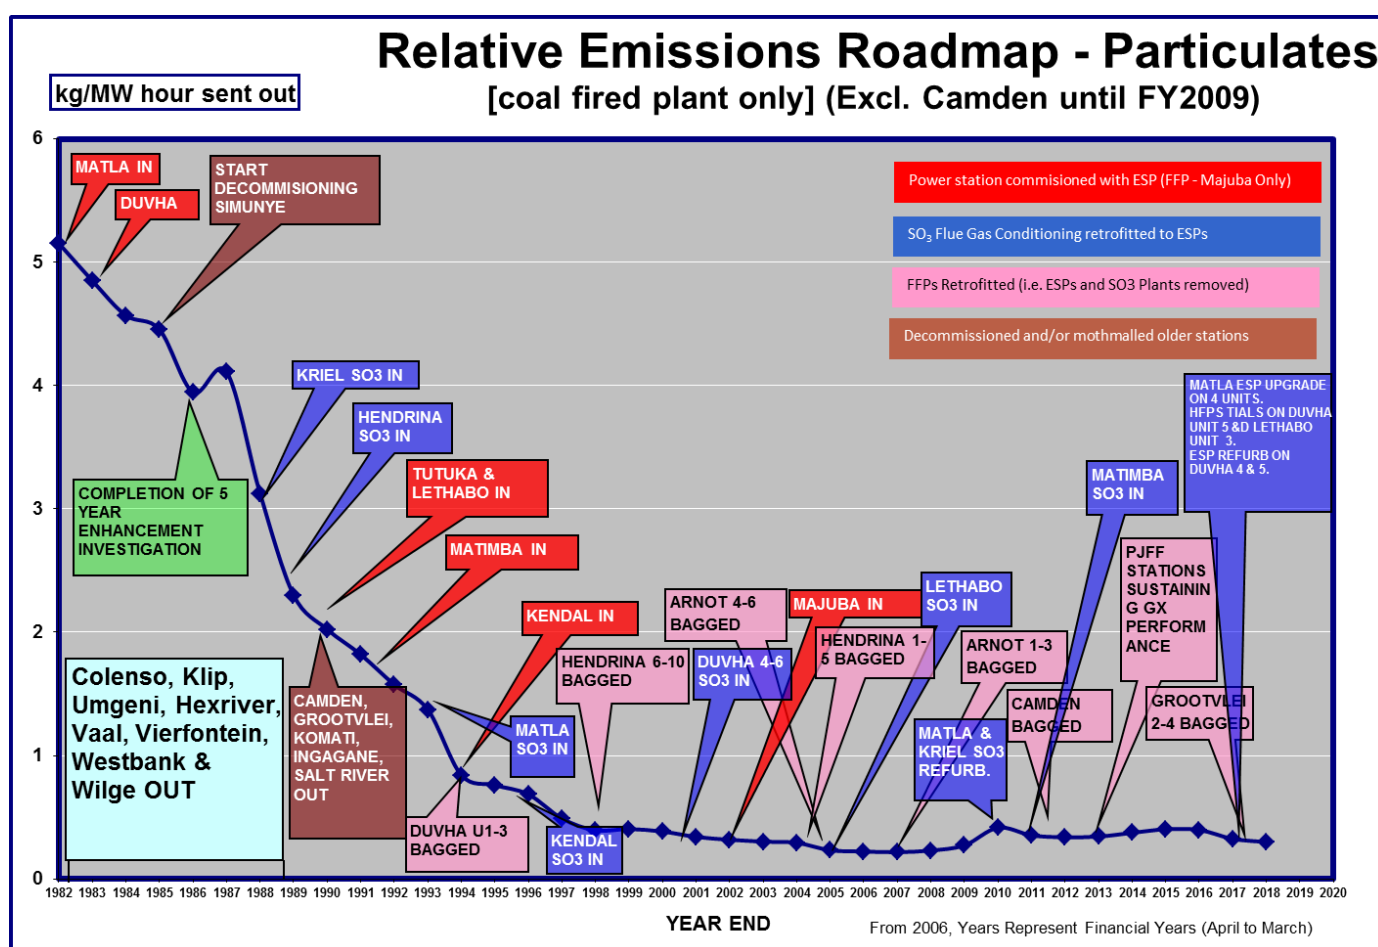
Relative Emissions Roadmap - Particulates
[coal fired plant only] (Excl. Camden until FY2009)

kg/MW hour sent out

Power station commisioned with ESP (FFP - Majuba Only)
$SO_3$ Flue Gas Conditioning retrofitted to ESPs
FFPs Retrofitted (i.e. ESPs and SO3 Plants removed)
Decommissioned and/or mothmalled older stations

MATLA IN
DUVHA
START DECOMMISIONING SIMUNYE
KRIEL SO3 IN
HENDRINA SO3 IN
TUTUKA & LETHABO IN
MATIMBA IN
COMPLETION OF 5 YEAR ENHANCEMENT INVESTIGATION
KENDAL IN
ARNOT 4-6 BAGGED
MAJUBA IN
LETHABO SO3 IN
HENDRINA 1-5 BAGGED
HENDRINA 6-10 BAGGED
DUVHA 4-6 SO3 IN
ARNOT 1-3 BAGGED
MATIMBA SO3 IN
MATLA ESP UPGRADE ON 4 UNITS. HFPS TIALS ON DUVHA UNIT 5 &D LETHABO UNIT 3. ESP REFURB ON DUVHA 4 & 5.
PJFF STATIONS SUSTAINING GX PERFORMANCE
CAMDEN BAGGED
GROOTVLEI 2-4 BAGGED
MATLA & KRIEL SO3 REFURB.
Colenso, Klip, Umgeni, Hexriver, Vaal, Vierfontein, Westbank & Wilge OUT
CAMDEN, GROOTVLEI, KOMATI, INGAGANE, SALT RIVER OUT
MATLA SO3 IN
DUVHA U1-3 BAGGED
KENDAL SO3 IN

6
5
4
3
2
1
0

1982 1983 1984 1985 1986 1987 1988 1989 1990 1991 1992 1993 1994 1995 1996 1997 1998 1999 2000 2001 2002 2003 2004 2005 2006 2007 2008 2009 2010 2011 2012 2013 2014 2015 2016 2017 2018 2019 2020

YEAR END

From 2006, Years Represent Financial Years (April to March)